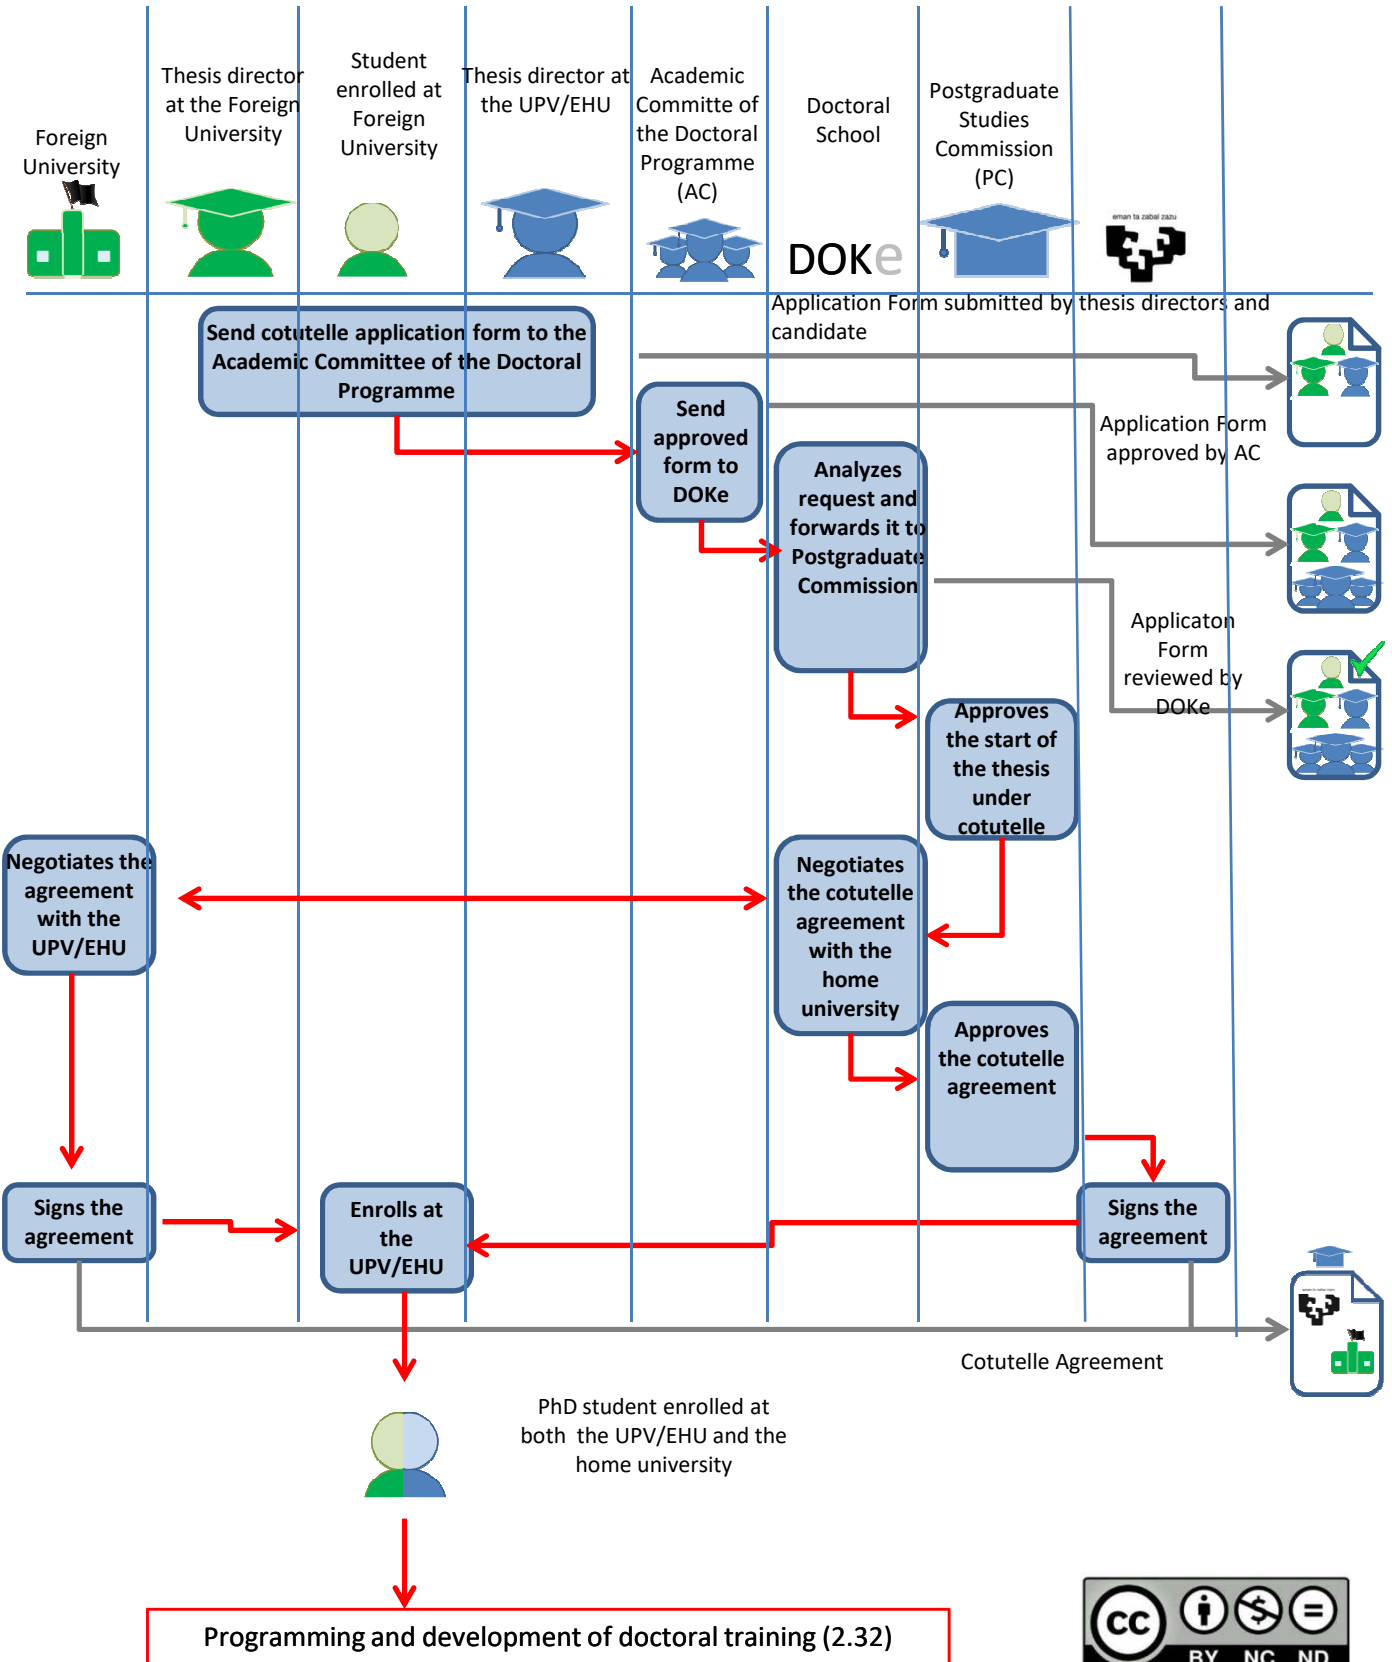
Foreign University

Thesis director at the Foreign University

Student enrolled at Foreign University

Thesis director at the UPV/EHU

Academic Committe of the Doctoral Programme (AC)

Doctoral School

Postgraduate Studies Commission (PC)

DOKe

eman ta zabal zazu

Application Form submitted by thesis directors and candidate

Send cotutelle application form to the Academic Committee of the Doctoral Programme

Send approved form to DOKe

Application Form approved by AC

Analyzes request and forwards it to Postgraduate Commission

Applicaton Form reviewed by DOKe

Approves the start of the thesis under cotutelle

Negotiates the agreement with the UPV/EHU

Negotiates the cotutelle agreement with the home university

Approves the cotutelle agreement

Signs the agreement

Enrolls at the UPV/EHU

Signs the agreement

Cotutelle Agreement

PhD student enrolled at both the UPV/EHU and the home university

Programming and development of doctoral training (2.32)

cc BY NC ND